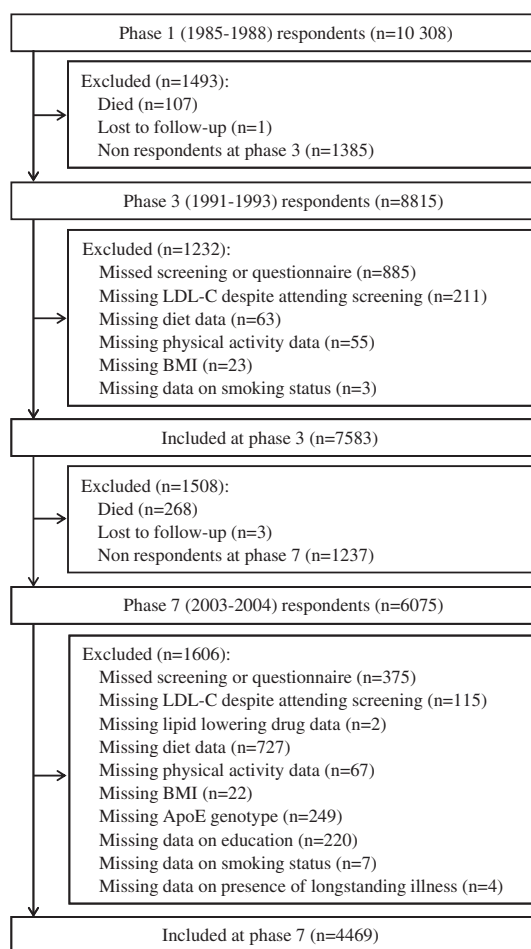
Phase 1 (1985-1988) respondents (n=10 308)

Excluded (n=1493):
Died (n=107)
Lost to follow-up (n=1)
Non respondents at phase 3 (n=1385)

Phase 3 (1991-1993) respondents (n=8815)

Excluded (n=1232):
Missed screening or questionnaire (n=885)
Missing LDL-C despite attending screening (n=211)
Missing diet data (n=63)
Missing physical activity data (n=55)
Missing BMI (n=23)
Missing data on smoking status (n=3)

Included at phase 3 (n=7583)

Excluded (n=1508):
Died (n=268)
Lost to follow-up (n=3)
Non respondents at phase 7 (n=1237)

Phase 7 (2003-2004) respondents (n=6075)

Excluded (n=1606):
Missed screening or questionnaire (n=375)
Missing LDL-C despite attending screening (n=115)
Missing lipid lowering drug data (n=2)
Missing diet data (n=727)
Missing physical activity data (n=67)
Missing BMI (n=22)
Missing ApoE genotype (n=249)
Missing data on education (n=220)
Missing data on smoking status (n=7)
Missing data on presence of longstanding illness (n=4)

Included at phase 7 (n=4469)